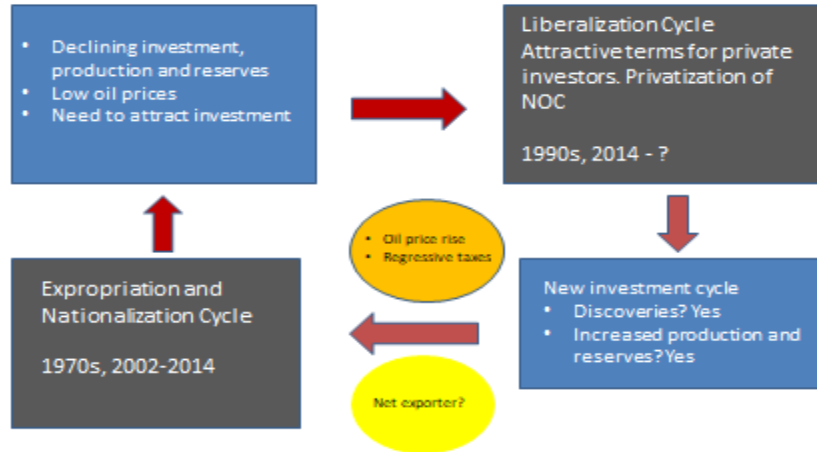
- Declining investment, production and reserves
- Low oil prices
- Need to attract investment

Liberalization Cycle Attractive terms for private investors. Privatization of NOC

1990s, 2014 - ?

- Oil price rise
- Regressive taxes

New investment cycle
- Discoveries? Yes
- Increased production and reserves? Yes

Expropriation and Nationalization Cycle

1970s, 2002-2014

Net exporter?